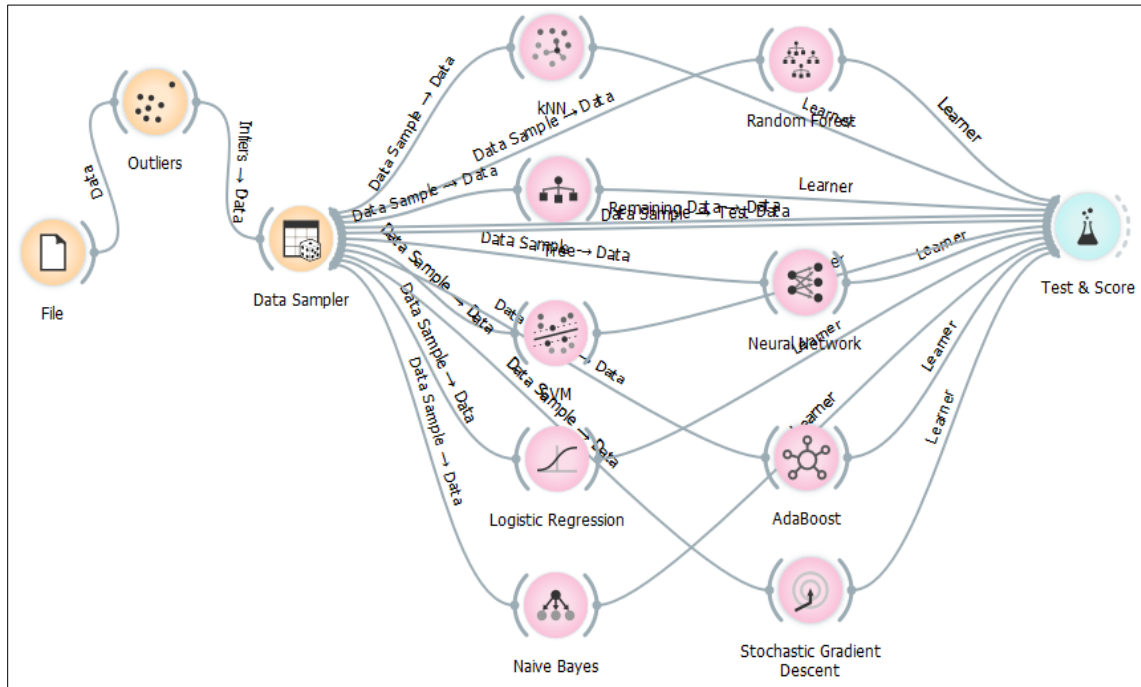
File

Data

Outliers

Inliers → Data

Data Sampler

Data Sample → Data

kNN → Data

Data Sample → Data

Data Sample → Data

Random Forest

Learner

Learner

Learner

Remaining Data → Data

Data Sample → Test Data

Data Sample → Tree → Data

Learner

Test & Score

Data Sample → Data

Data Sample → Data

Neural Network

Learner

Data Sample → Data

SVM

Data Sample → Data

Data Sample → Data

Learner

Learner

Learner

Logistic Regression

AdaBoost

Naive Bayes

Stochastic Gradient Descent